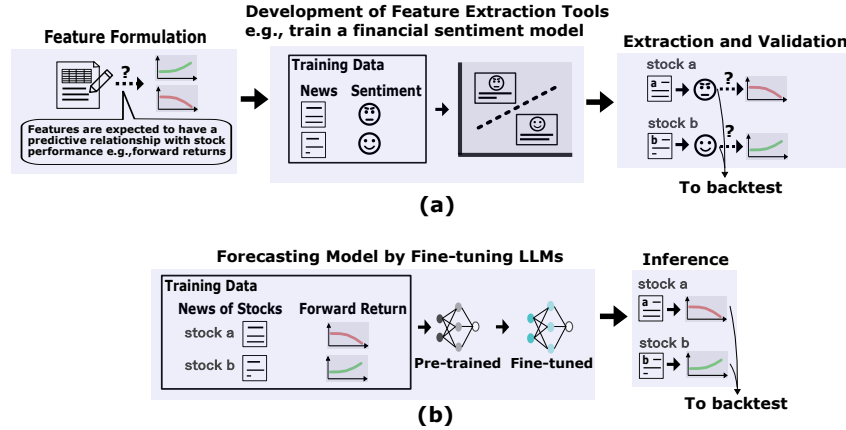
Feature Formulation

?

Features are expected to have a predictive relationship with stock performance e.g.,forward returns

Development of Feature Extraction Tools
e.g., train a financial sentiment model

Training Data
News Sentiment

Extraction and Validation
stock a
a
?
stock b
b
?
To backtest

(a)

Forecasting Model by Fine-tuning LLMs

Training Data
News of Stocks Forward Return
stock a
stock b

Pre-trained Fine-tuned

Inference
stock a
a
stock b
b
To backtest

(b)